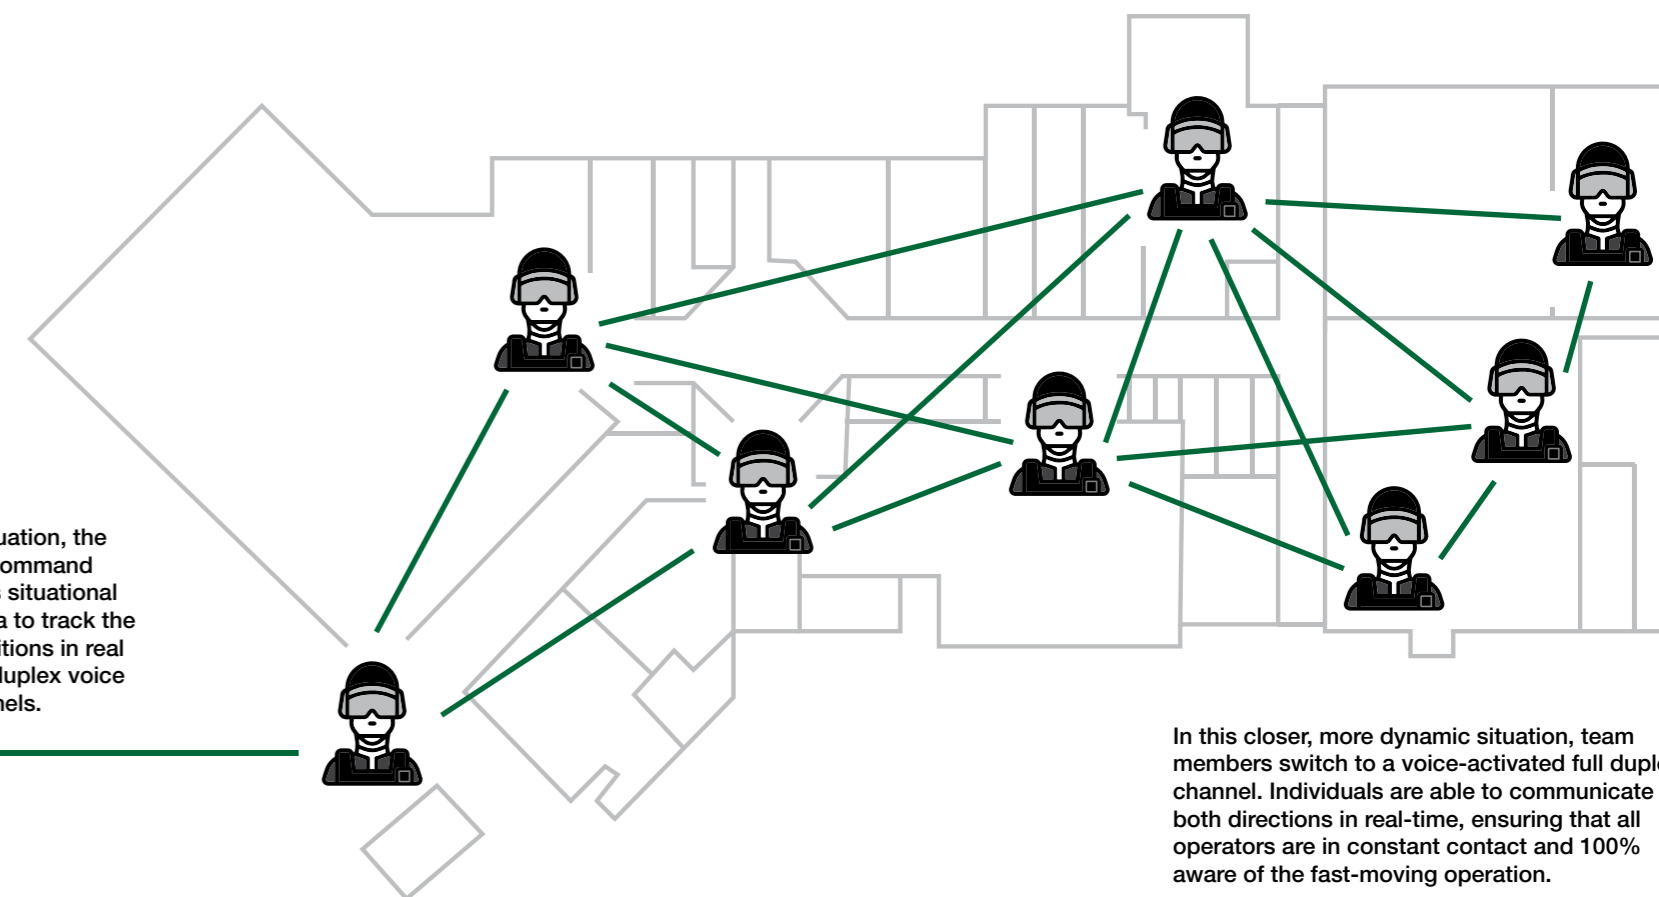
uation, the ommand situational a to track the tions in real luplex voice nels.

In this closer, more dynamic situation, team members switch to a voice-activated full duple channel. Individuals are able to communicate both directions in real-time, ensuring that all operators are in constant contact and 100% aware of the fast-moving operation.